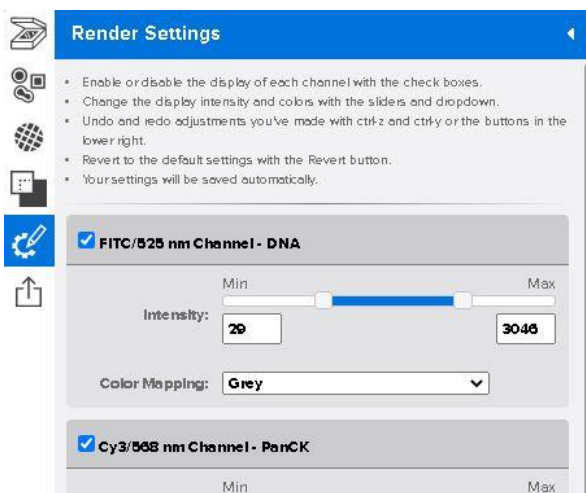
Render Settings

- Enable or disable the display of each channel with the check boxes.
- Change the display intensity and colors with the sliders and dropdown.
- Undo and redo adjustments you've made with ctrl-z and ctrl-y or the buttons in the lower right.
- Revert to the default settings with the Revert button.
- Your settings will be saved automatically.

FITC/525 nm Channel - DNA

Min

Max

Intensity:

29

3046

Color Mapping:

Grey

Cy3/568 nm Channel - PanCK

Min

Max